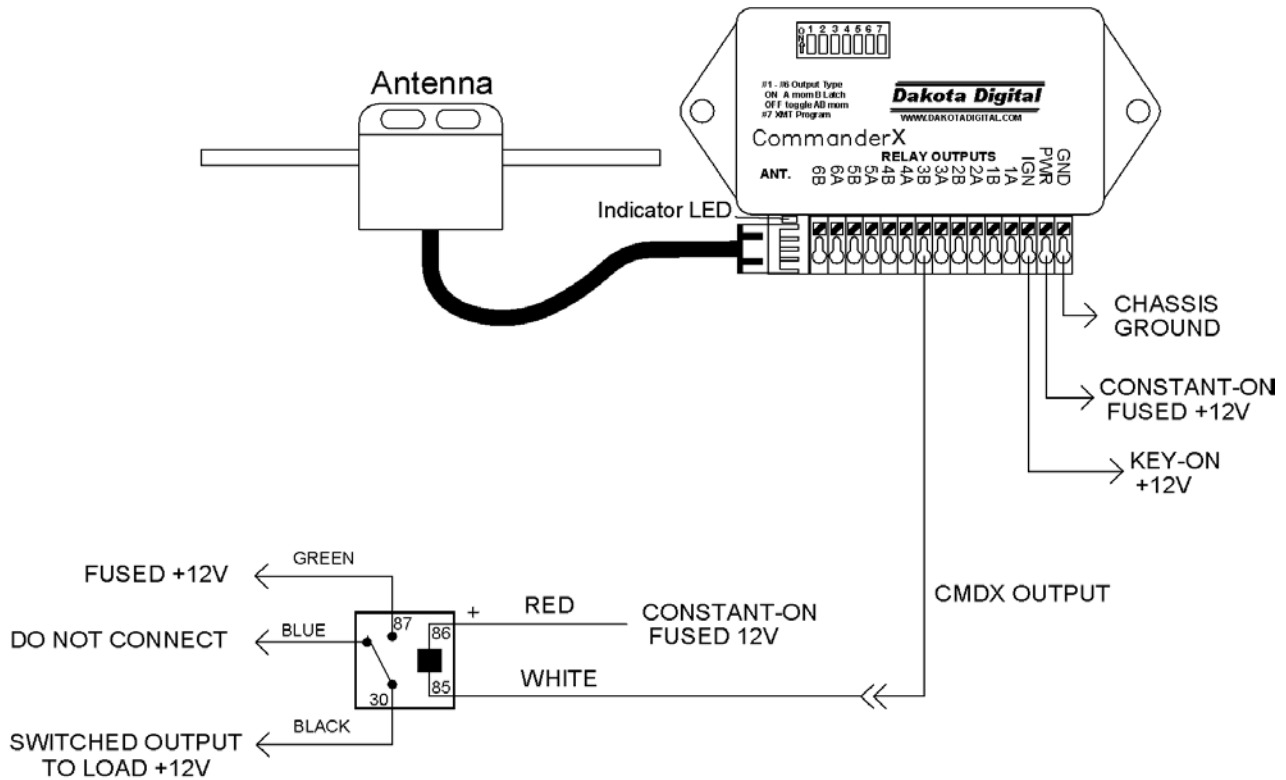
Antenna

ON
1 2 3 4 5 6 7

#1 - #6 Output Type
ON A mom B Latch
OFF toggle AB mom
#7 XMT Program

Dakota Digital
WWW.DAKOTADIGITAL.COM

CommanderX

RELAY OUTPUTS
ANT. 6B 6A 5B 5A 4B 4A 3B 3A 2B 2A 1B 1A IGN PWR GND

Indicator LED

CHASSIS GROUND

CONSTANT-ON FUSED +12V

KEY-ON +12V

CMDX OUTPUT

FUSED +12V
GREEN
87

DO NOT CONNECT
BLUE

30
BLACK
SWITCHED OUTPUT TO LOAD +12V

86
85
+

RED
CONSTANT-ON FUSED 12V

WHITE